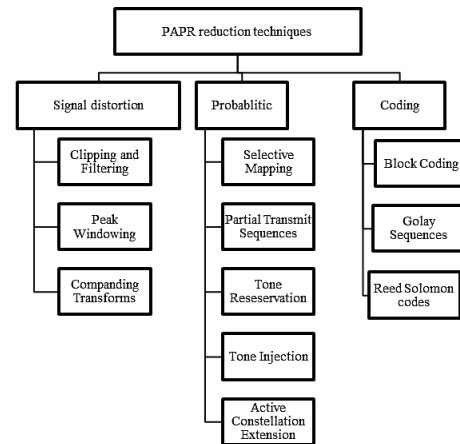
PAPR reduction techniques

Signal distortion

Clipping and Filtering

Peak Windowing

Companding Transforms

Probablitic

Selective Mapping

Partial Transmit Sequences

Tone Reseservation

Tone Injection

Active Constellation Extension

Coding

Block Coding

Golay Sequences

Reed Solomon codes